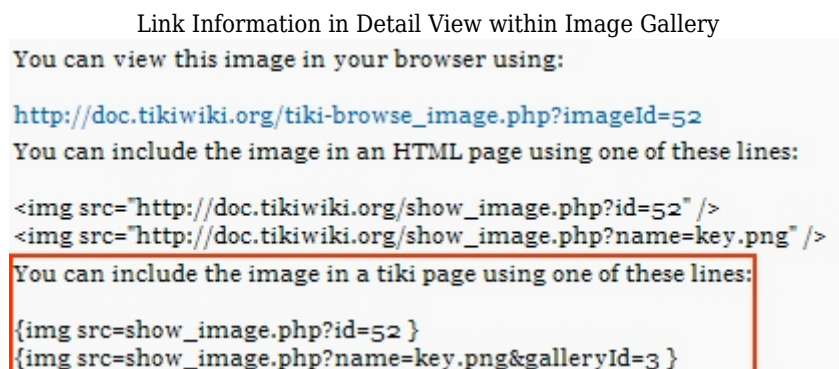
Link Information in Detail View within Image Gallery

You can view this image in your browser using:

http://doc.tikiwiki.org/tiki-browse_image.php?imageId=52

You can include the image in an HTML page using one of these lines:

<img src="http://doc.tikiwiki.org/show_image.php?id=52" />
<img src="http://doc.tikiwiki.org/show_image.php?name=key.png" />

You can include the image in a tiki page using one of these lines:

{img src=show_image.php?id=52 }
{img src=show_image.php?name=key.png&galleryId=3 }